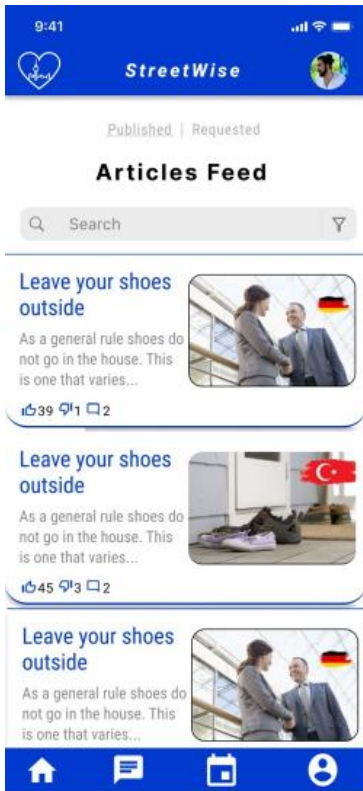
9:41

StreetWise

Published | Requested

Articles Feed

Search

Leave your shoes outside

As a general rule shoes do not go in the house. This is one that varies...

39 1 2

Leave your shoes outside

As a general rule shoes do not go in the house. This is one that varies...

45 3 2

Leave your shoes outside

As a general rule shoes do not go in the house. This is one that varies...